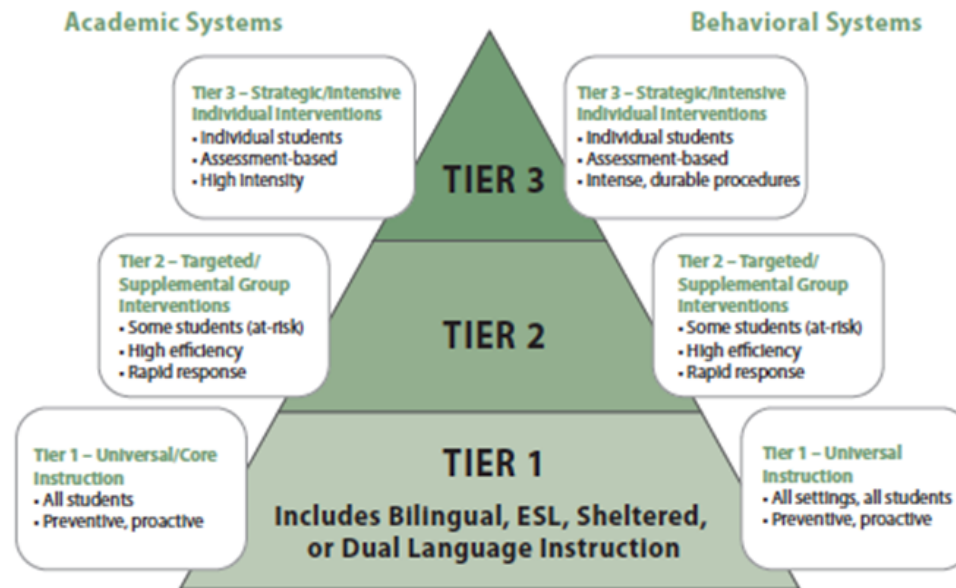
Academic Systems

Behavioral Systems

Tier 3 – Strategic/Intensive Individual Interventions
• Individual students
• Assessment-based
• High intensity

TIER 3

Tier 3 – Strategic/Intensive Individual Interventions
• Individual students
• Assessment-based
• Intense, durable procedures

Tier 2 – Targeted/ Supplemental Group Interventions
• Some students (at-risk)
• High efficiency
• Rapid response

TIER 2

Tier 2 – Targeted/ Supplemental Group Interventions
• Some students (at-risk)
• High efficiency
• Rapid response

Tier 1 – Universal/Core Instruction
• All students
• Preventive, proactive

TIER 1

Includes Bilingual, ESL, Sheltered, or Dual Language Instruction

Tier 1 – Universal Instruction
• All settings, all students
• Preventive, proactive